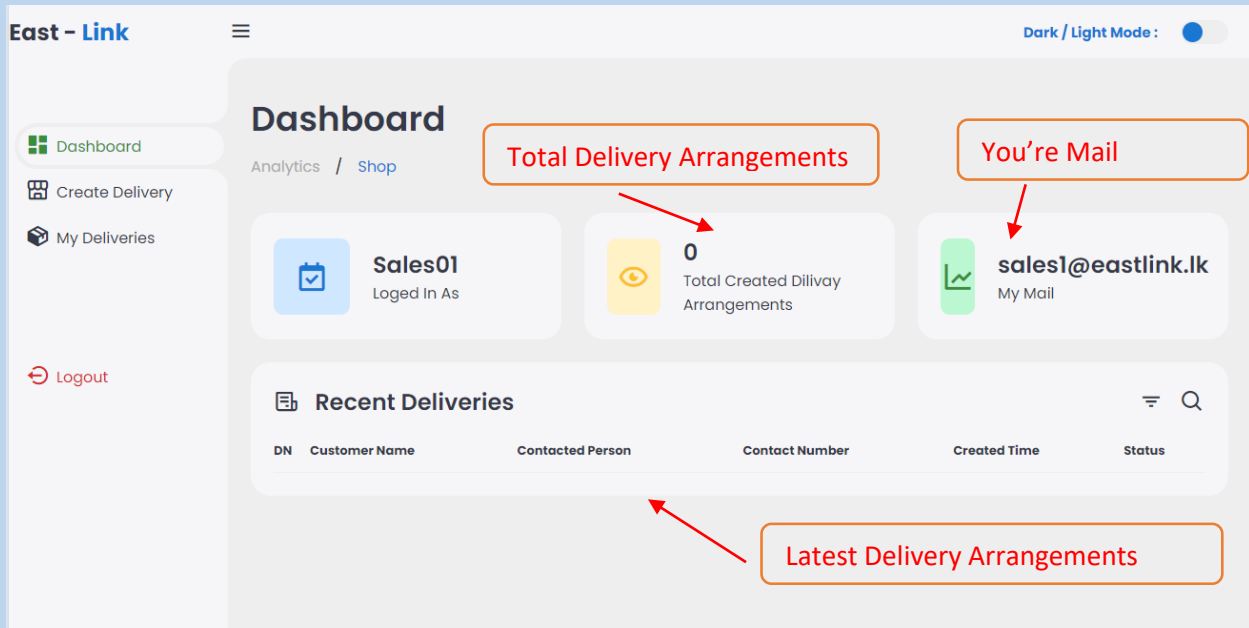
East - Link

Dark / Light Mode :

Dashboard
Create Delivery
My Deliveries

Logout

Dashboard

Analytics / Shop

Total Delivery Arrangements

You're Mail

Sales01
Loged In As

0
Total Created Dilivay Arrangements

sales1@eastlink.lk
My Mail

Recent Deliveries

| DN | Customer Name | Contacted Person | Contact Number | Created Time | Status |
|---|---|---|---|---|---|

Latest Delivery Arrangements